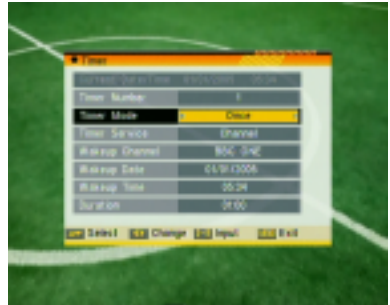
Timer

Current Date/Time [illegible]

| Timer Number | 1 |
|---|---|
| Timer Mode | Once |
| Timer Service | Channel |
| Wakeup Channel | BBC ONE |
| Wakeup Date | 01/01/2006 |
| Wakeup Time | 05:34 |
| Duration | 01:00 |

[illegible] Select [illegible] Change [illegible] Input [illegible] Exit